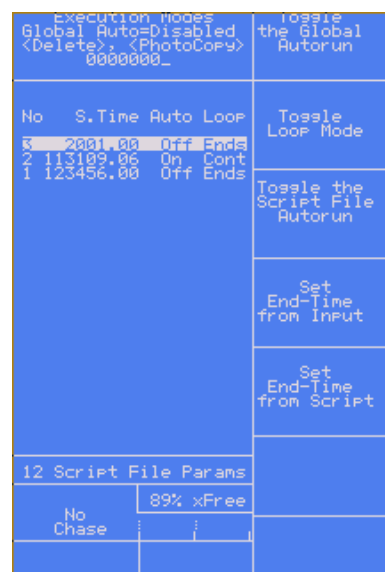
Execution Modes
Global Auto=Disabled
<Delete>, <PhotoCopy>
0000000_

No S.Time Auto Loop
3 2001.00 Off Ends
2 113109.06 On Cont
1 123456.00 Off Ends

12 Script File Params

89% xFree

No
Chase

Toggle
the Global
Autorun

Toggle
Loop Mode

Toggle the
Script File
Autorun

Set
End-Time
from Input

Set
End-Time
from Script